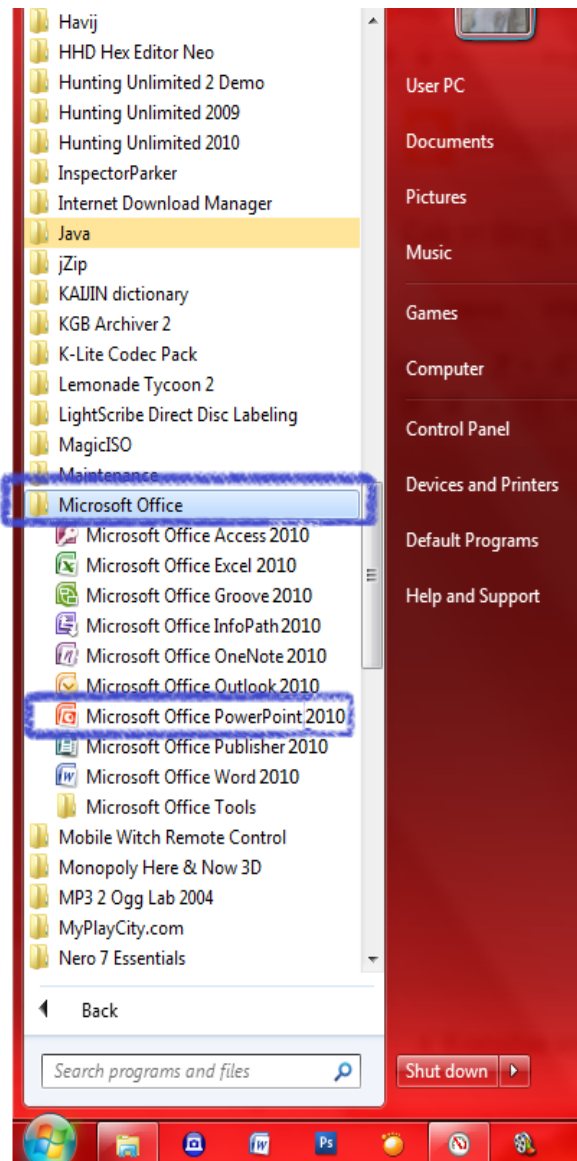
Havij
HHD Hex Editor Neo
Hunting Unlimited 2 Demo
Hunting Unlimited 2009
Hunting Unlimited 2010
InspectorParker
Internet Download Manager
Java
jZip
KAIJIN dictionary
KGB Archiver 2
K-Lite Codec Pack
Lemonade Tycoon 2
LightScribe Direct Disc Labeling
MagicISO
Maintenance
Microsoft Office
Microsoft Office Access 2010
Microsoft Office Excel 2010
Microsoft Office Groove 2010
Microsoft Office InfoPath 2010
Microsoft Office OneNote 2010
Microsoft Office Outlook 2010
Microsoft Office PowerPoint 2010
Microsoft Office Publisher 2010
Microsoft Office Word 2010
Microsoft Office Tools
Mobile Witch Remote Control
Monopoly Here & Now 3D
MP3 2 Ogg Lab 2004
MyPlayCity.com
Nero 7 Essentials

Back

Search programs and files

User PC
Documents
Pictures
Music
Games
Computer
Control Panel
Devices and Printers
Default Programs
Help and Support

Shut down